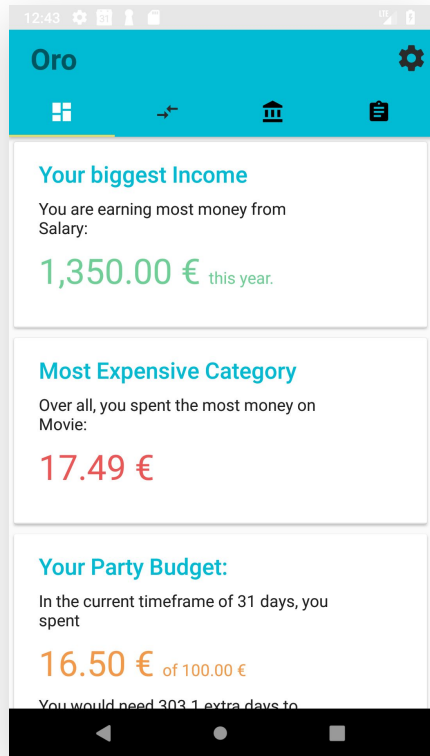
12:43 31

Oro

Your biggest Income

You are earning most money from Salary:

1,350.00 € this year.

Most Expensive Category

Over all, you spent the most money on Movie:

17.49 €

Your Party Budget:

In the current timeframe of 31 days, you spent

16.50 € of 100.00 €

You would need 303.1 extra days to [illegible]